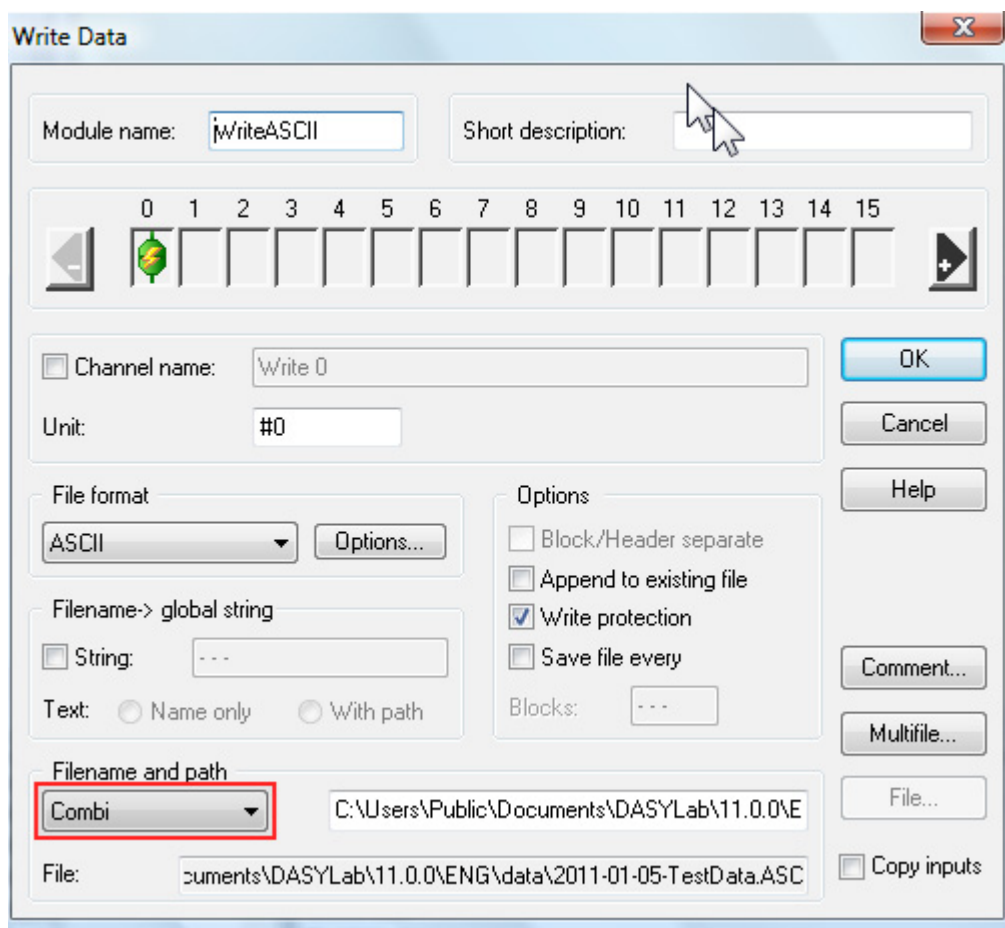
Write Data

Module name: WriteASCII

Short description:

0 1 2 3 4 5 6 7 8 9 10 11 12 13 14 15

Channel name: Write 0

Unit: #0

OK

Cancel

Help

File format

ASCII

Options...

Options

Block/Header separate

Append to existing file

Write protection

Save file every

Blocks: - - -

Filename-> global string

String: - - -

Text: Name only With path

Comment...

Multifile...

Filename and path

Combi

C:\Users\Public\Documents\DASYLab\11.0.0\E

File...

File: cuments\DASYLab\11.0.0\ENG\data\2011-01-05-TestData.ASC

Copy inputs